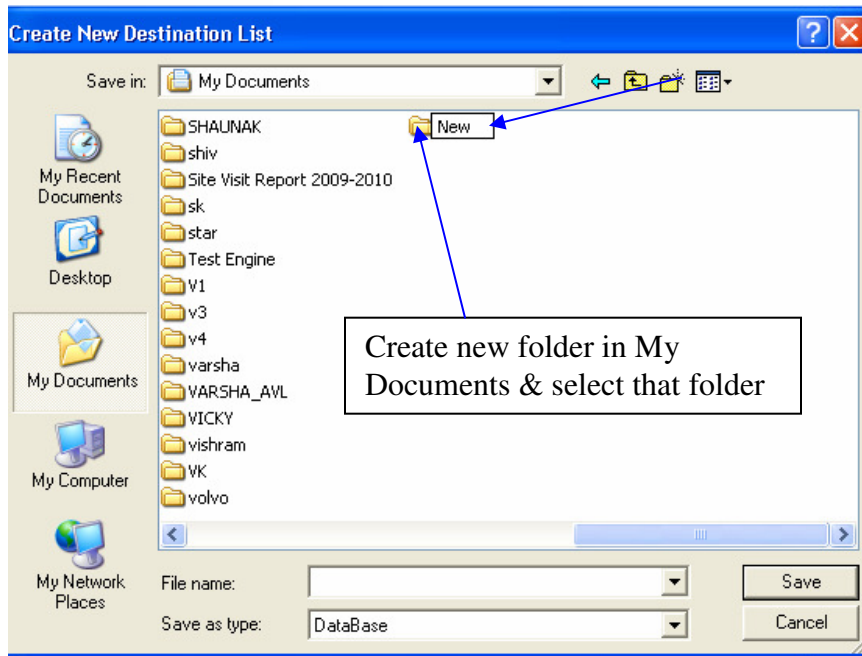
Create New Destination List

Save in: My Documents

My Recent Documents

Desktop

My Documents

My Computer

My Network Places

SHAUNAK
shiv
Site Visit Report 2009-2010
sk
star
Test Engine
V1
v3
v4
varsha
VARSHA_AVL
VICKY
vishram
VK
volvo

New

Create new folder in My Documents & select that folder

File name:

Save as type: DataBase

Save

Cancel